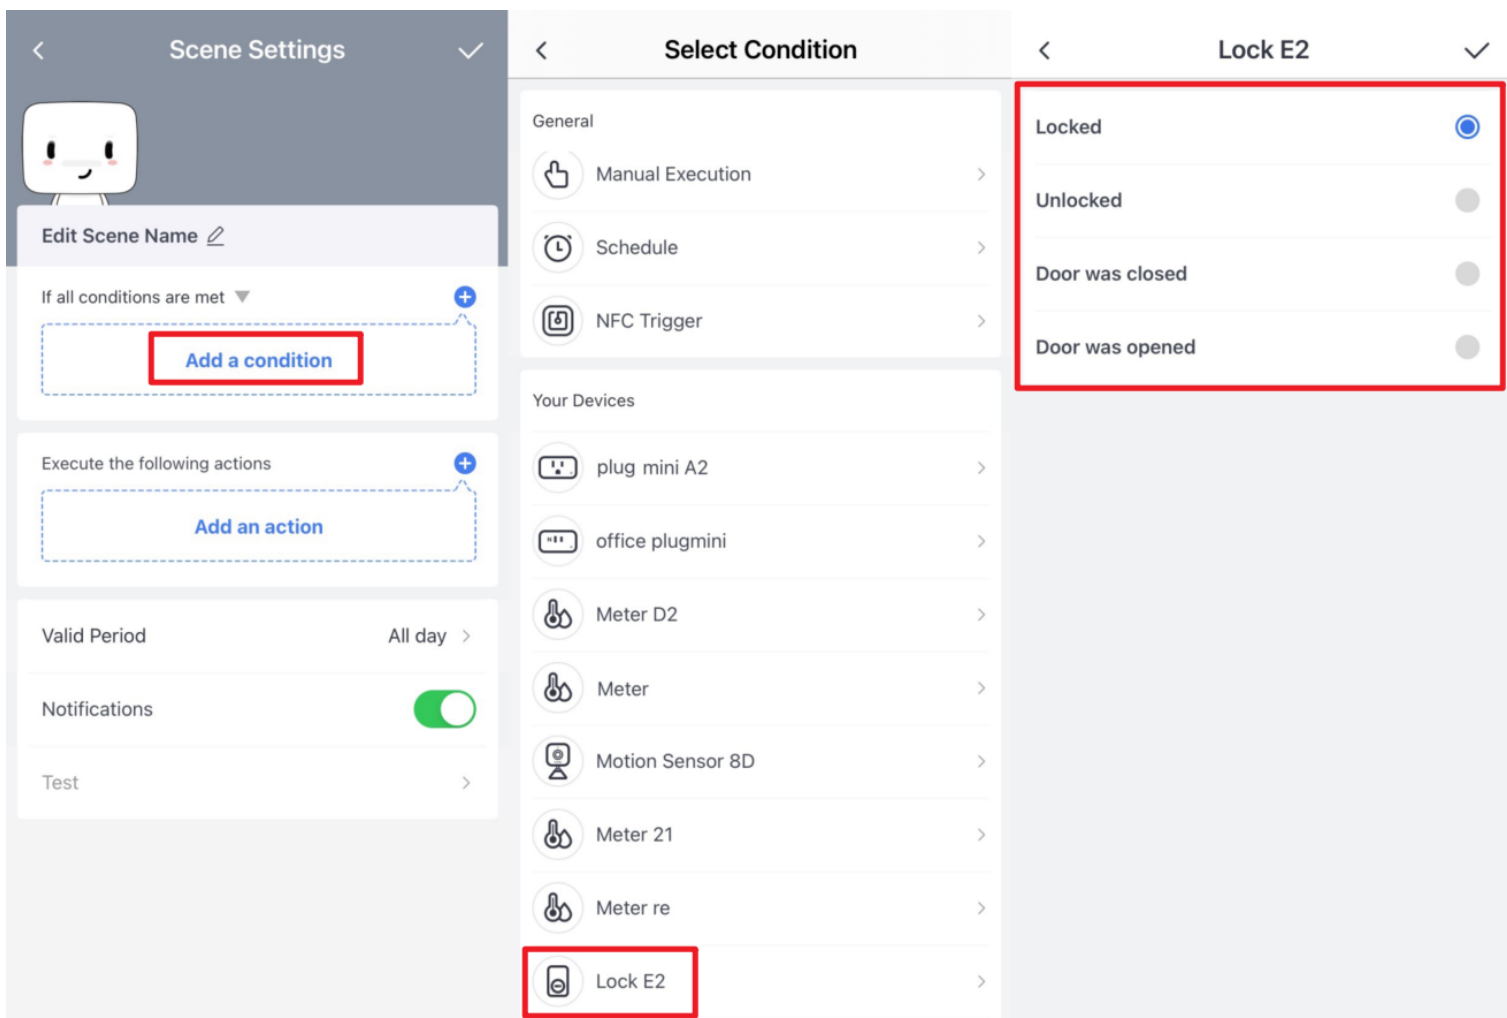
Scene Settings

Edit Scene Name

If all conditions are met

Add a condition

Execute the following actions

Add an action

Valid Period All day

Notifications

Test

Select Condition

General

Manual Execution

Schedule

NFC Trigger

Your Devices

plug mini A2

office plugmini

Meter D2

Meter

Motion Sensor 8D

Meter 21

Meter re

Lock E2

Lock E2

Locked

Unlocked

Door was closed

Door was opened